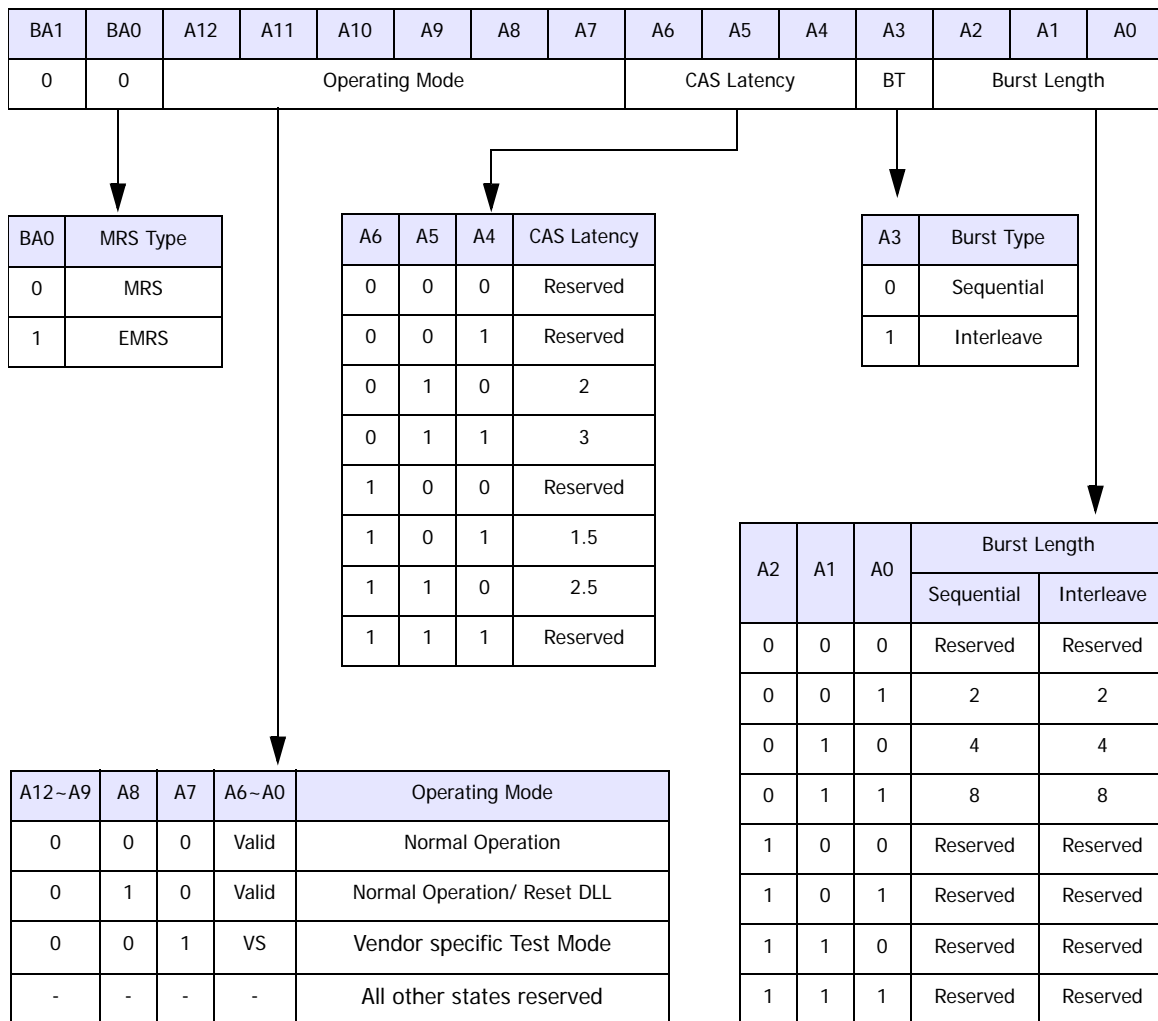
| BA1 | BA0 | A12 | A11 | A10 | A9 | A8 | A7 | A6 | A5 | A4 | A3 | A2 | A1 | A0 |
|---|---|---|---|---|---|---|---|---|---|---|---|---|---|---|
| 0 | 0 | Operating Mode | | | | | | CAS Latency | | | BT | Burst Length | | |

| BA0 | MRS Type |
|---|---|
| 0 | MRS |
| 1 | EMRS |

| A6 | A5 | A4 | CAS Latency |
|---|---|---|---|
| 0 | 0 | 0 | Reserved |
| 0 | 0 | 1 | Reserved |
| 0 | 1 | 0 | 2 |
| 0 | 1 | 1 | 3 |
| 1 | 0 | 0 | Reserved |
| 1 | 0 | 1 | 1.5 |
| 1 | 1 | 0 | 2.5 |
| 1 | 1 | 1 | Reserved |

| A3 | Burst Type |
|---|---|
| 0 | Sequential |
| 1 | Interleave |

| A2 | A1 | A0 | Burst Length Sequential | Burst Length Interleave |
|---|---|---|---|---|
| 0 | 0 | 0 | Reserved | Reserved |
| 0 | 0 | 1 | 2 | 2 |
| 0 | 1 | 0 | 4 | 4 |
| 0 | 1 | 1 | 8 | 8 |
| 1 | 0 | 0 | Reserved | Reserved |
| 1 | 0 | 1 | Reserved | Reserved |
| 1 | 1 | 0 | Reserved | Reserved |
| 1 | 1 | 1 | Reserved | Reserved |

| A12~A9 | A8 | A7 | A6~A0 | Operating Mode |
|---|---|---|---|---|
| 0 | 0 | 0 | Valid | Normal Operation |
| 0 | 1 | 0 | Valid | Normal Operation/ Reset DLL |
| 0 | 0 | 1 | VS | Vendor specific Test Mode |
| - | - | - | - | All other states reserved |